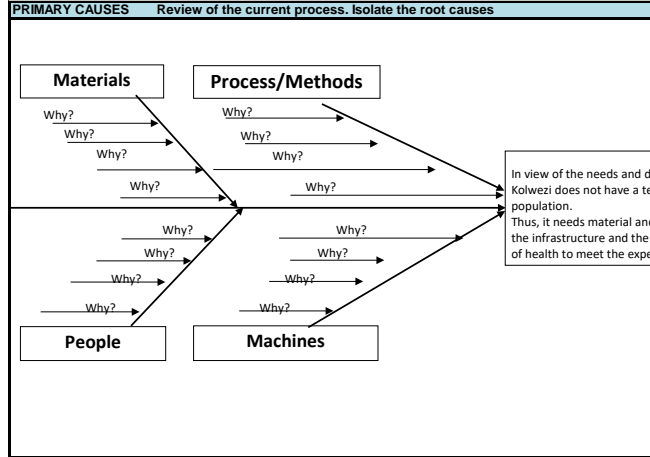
PRIMARY CAUSES Review of the current process. Isolate the root causes

Materials

Process/Methods

Why?
Why?
Why?
Why?

Why?
Why?
Why?
Why?

In view of the needs and d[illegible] Kolwezi does not have a te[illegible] population.
Thus, it needs material and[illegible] the infrastructure and the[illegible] of health to meet the expe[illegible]

Why?
Why?
Why?
Why?

Why?
Why?
Why?
Why?

People

Machines